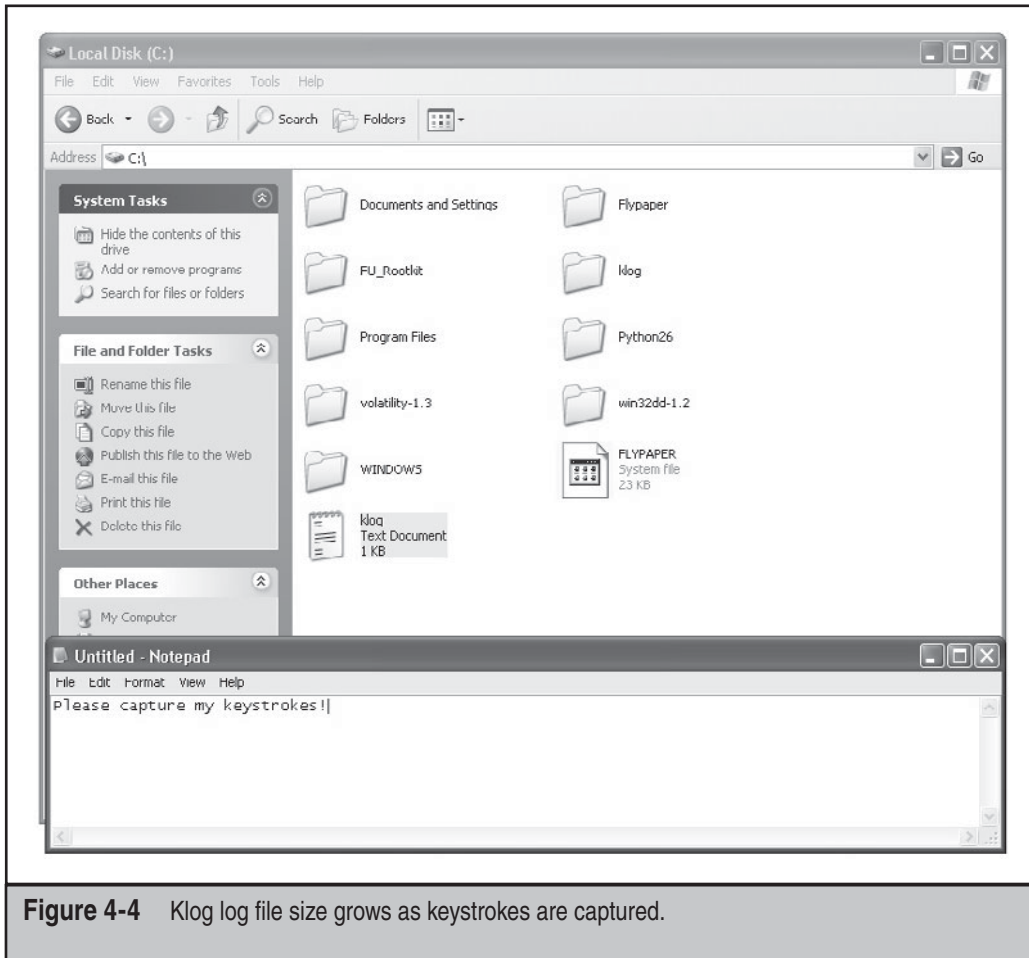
Local Disk (C:)
File Edit View Favorites Tools Help
Back Search Folders
Address C:\ Go

System Tasks
Hide the contents of this drive
Add or remove programs
Search for files or folders

File and Folder Tasks
Rename this file
Move this file
Copy this file
Publish this file to the Web
E-mail this file
Print this file
Delete this file

Other Places
My Computer

Documents and Settings
Flypaper
FU_Rootkit
klog
Program Files
Python26
volatility-1.3
win32dd-1.2
WINDOWS
FLYPAPER
System file
23 KB
klog
Text Document
1 KB

Untitled - Notepad
File Edit Format View Help
Please capture my keystrokes!

**Figure 4-4** Klog log file size grows as keystrokes are captured.